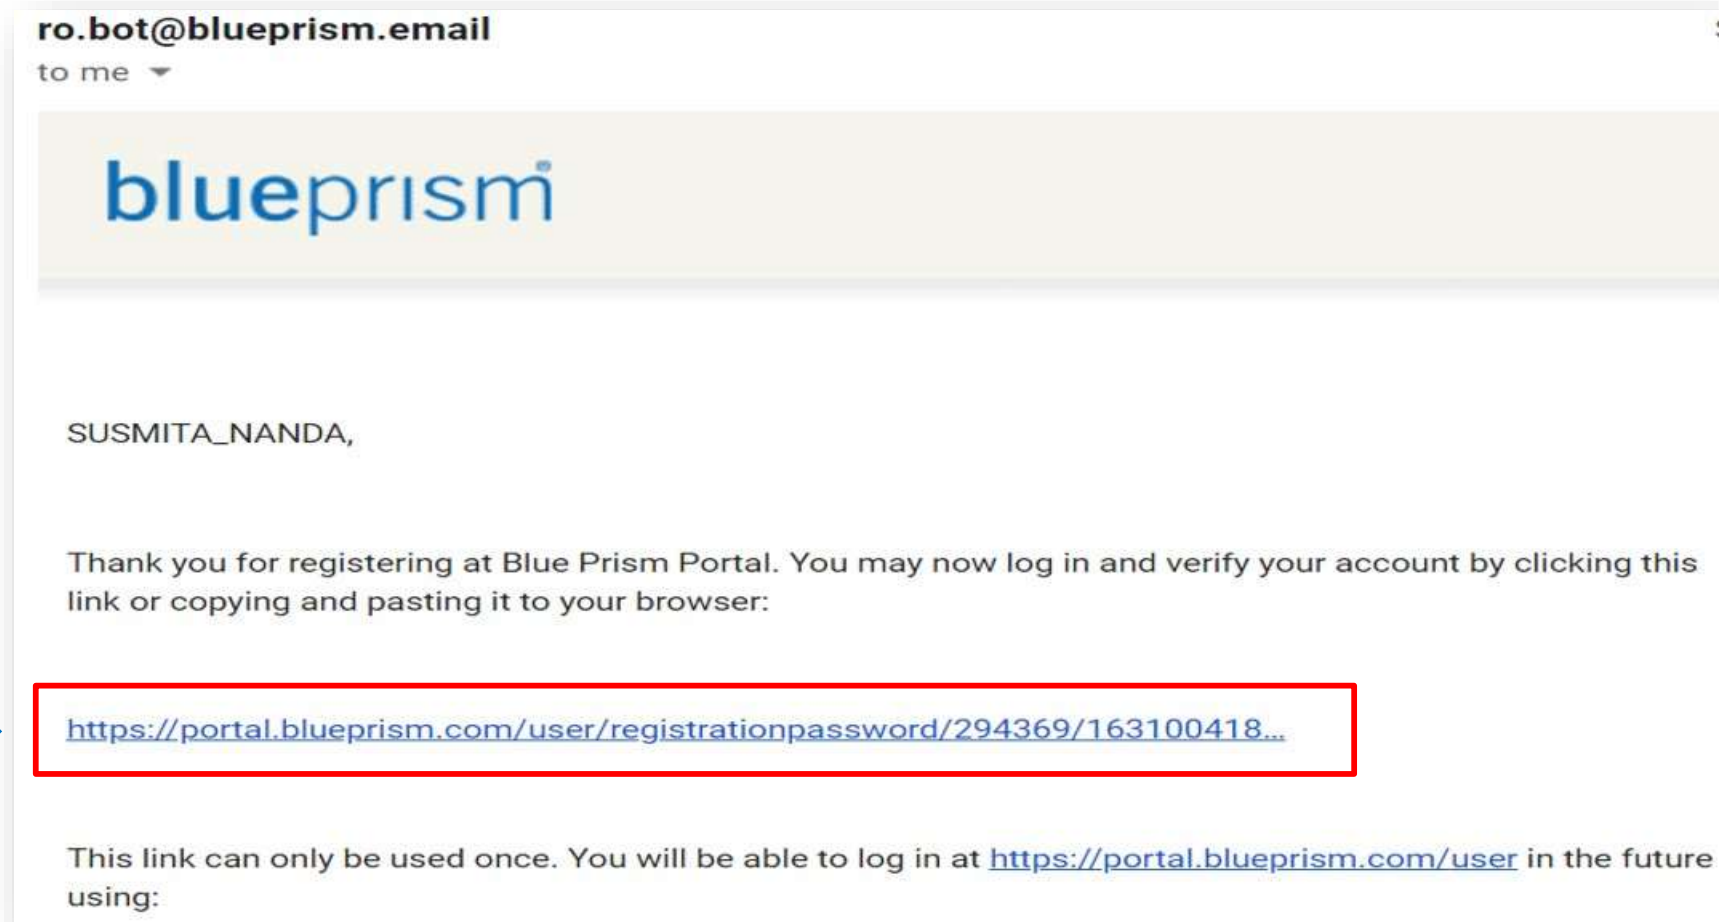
ro.bot@blueprism.email
to me

blueprism

SUSMITA_NANDA,

Thank you for registering at Blue Prism Portal. You may now log in and verify your account by clicking this link or copying and pasting it to your browser:

https://portal.blueprism.com/user/registrationpassword/294369/163100418...

This link can only be used once. You will be able to log in at https://portal.blueprism.com/user in the future using: